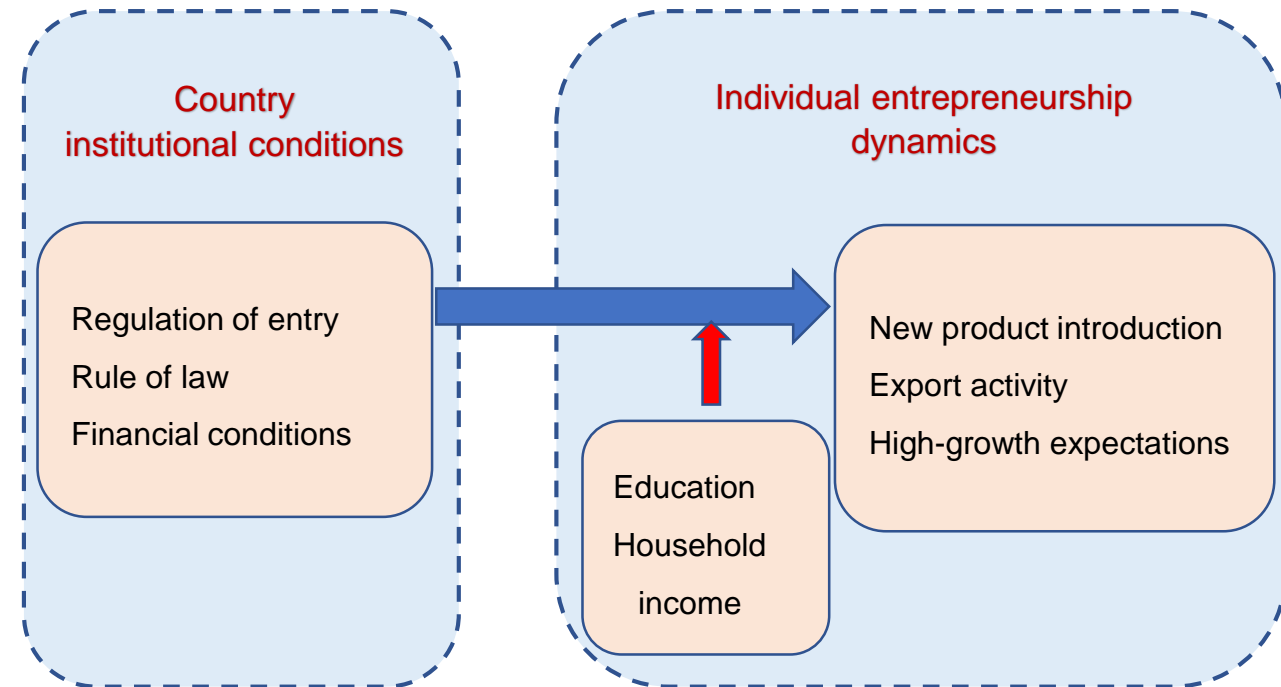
Country
institutional conditions

Regulation of entry
Rule of law
Financial conditions

Individual entrepreneurship
dynamics

New product introduction
Export activity
High-growth expectations

Education
Household
income